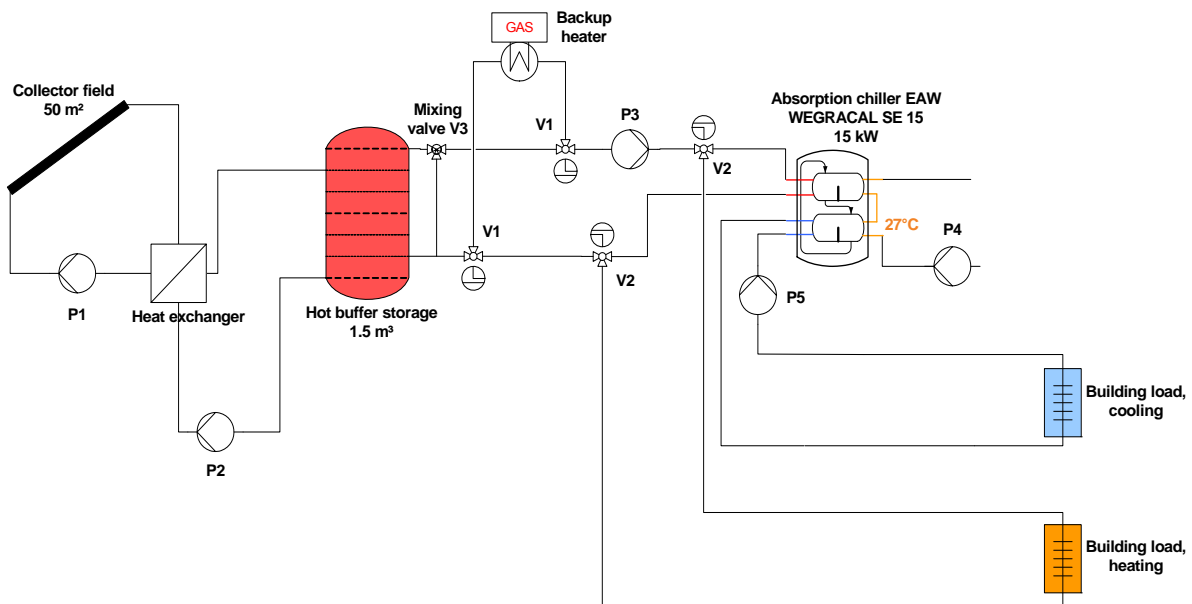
GAS

Backup heater

Collector field
50 m²

Mixing valve V3

V1

P3

Absorption chiller EAW
WEGRACAL SE 15
15 kW

V2

V1

V2

27°C

P4

P1

Heat exchanger

Hot buffer storage
1.5 m³

P5

Building load, cooling

P2

Building load, heating